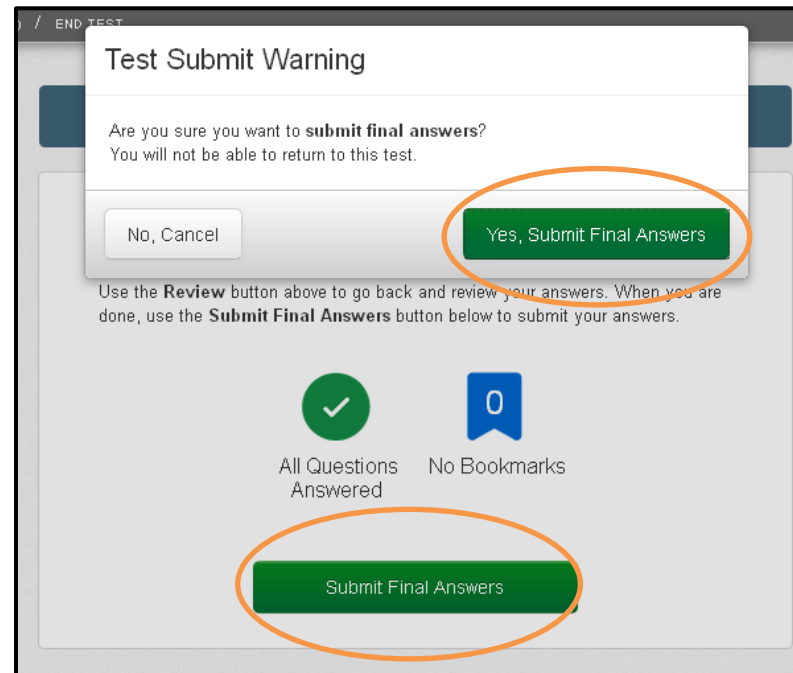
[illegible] / END TEST

Test Submit Warning

Are you sure you want to **submit final answers**?
You will not be able to return to this test.

No, Cancel

Yes, Submit Final Answers

Use the **Review** button above to go back and review your answers. When you are done, use the **Submit Final Answers** button below to submit your answers.

All Questions Answered

0

No Bookmarks

Submit Final Answers